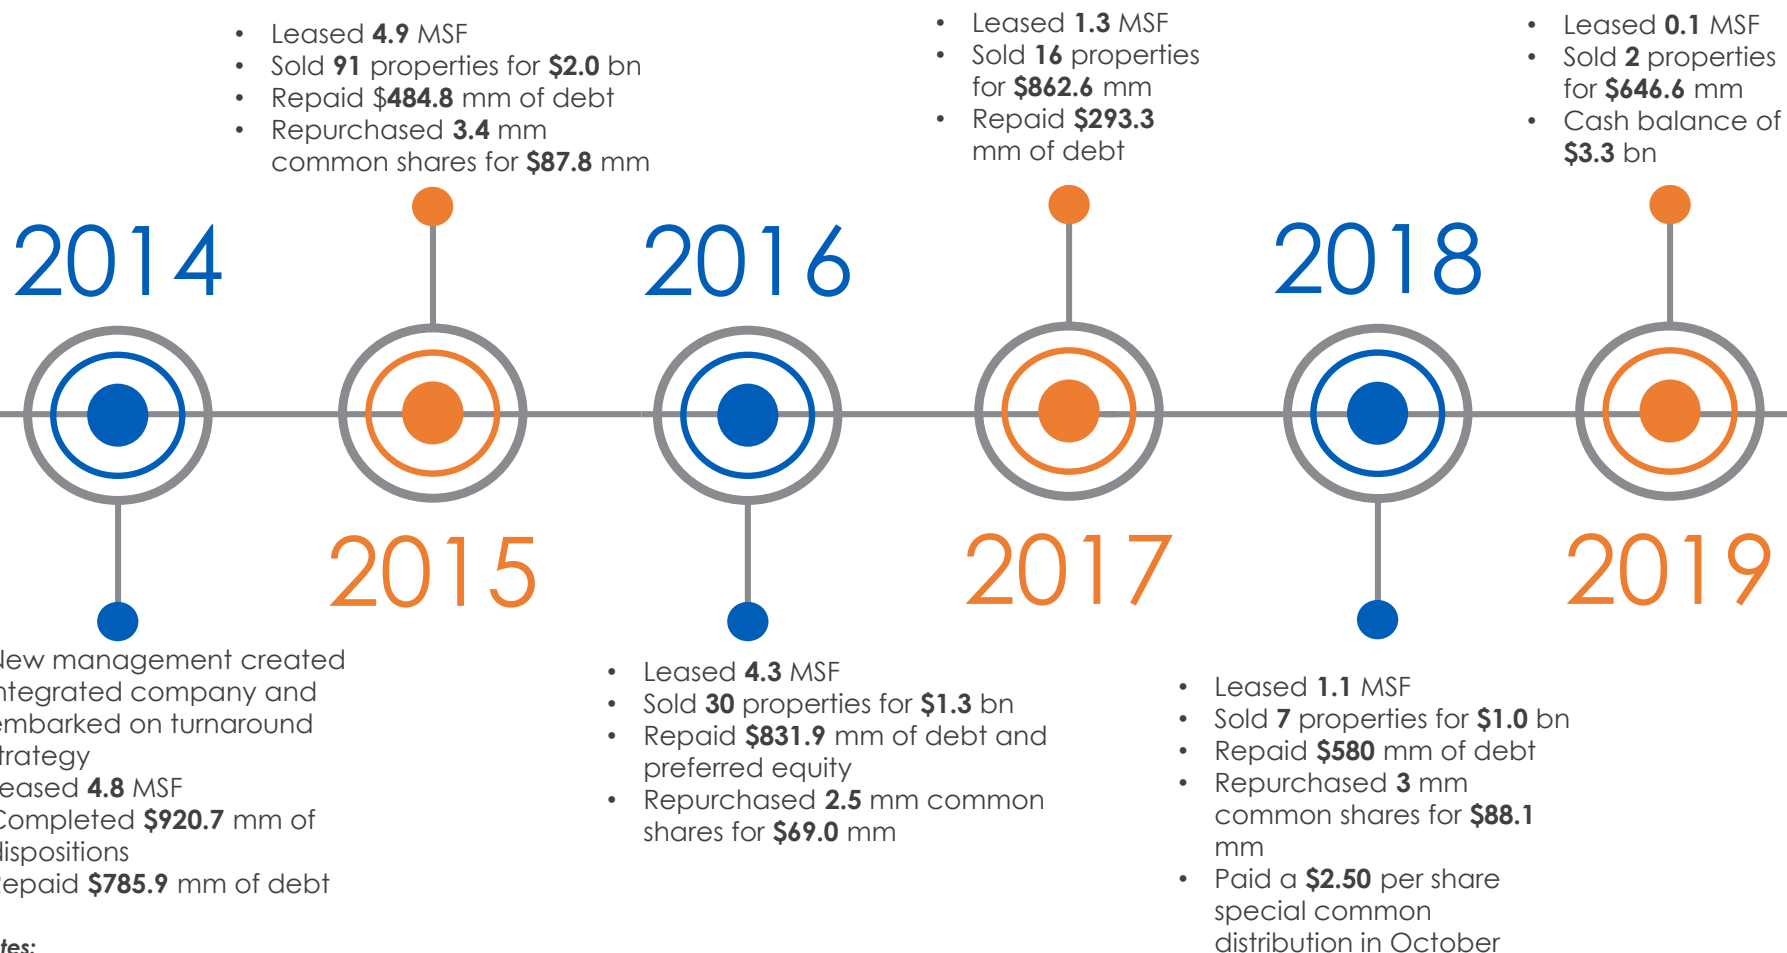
- Leased **4.9** MSF
- Sold **91** properties for **$2.0** bn
- Repaid $**484.8** mm of debt
- Repurchased **3.4** mm common shares for **$87.8** mm

- Leased **1.3** MSF
- Sold **16** properties for **$862.6** mm
- Repaid **$293.3** mm of debt

- Leased **0.1** MSF
- Sold **2** properties for **$646.6** mm
- Cash balance of **$3.3** bn

2014

2016

2018

2015

2017

2019

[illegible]ew management created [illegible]ntegrated company and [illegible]mbarked on turnaround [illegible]trategy
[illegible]eased **4.8** MSF
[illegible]ompleted **$920.7** mm of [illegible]ispositions
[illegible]epaid **$785.9** mm of debt

- Leased **4.3** MSF
- Sold **30** properties for **$1.3** bn
- Repaid **$831.9** mm of debt and preferred equity
- Repurchased **2.5** mm common shares for **$69.0** mm

- Leased **1.1** MSF
- Sold **7** properties for **$1.0** bn
- Repaid **$580** mm of debt
- Repurchased **3** mm common shares for **$88.1** mm
- Paid a **$2.50** per share special common distribution in October

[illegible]tes: